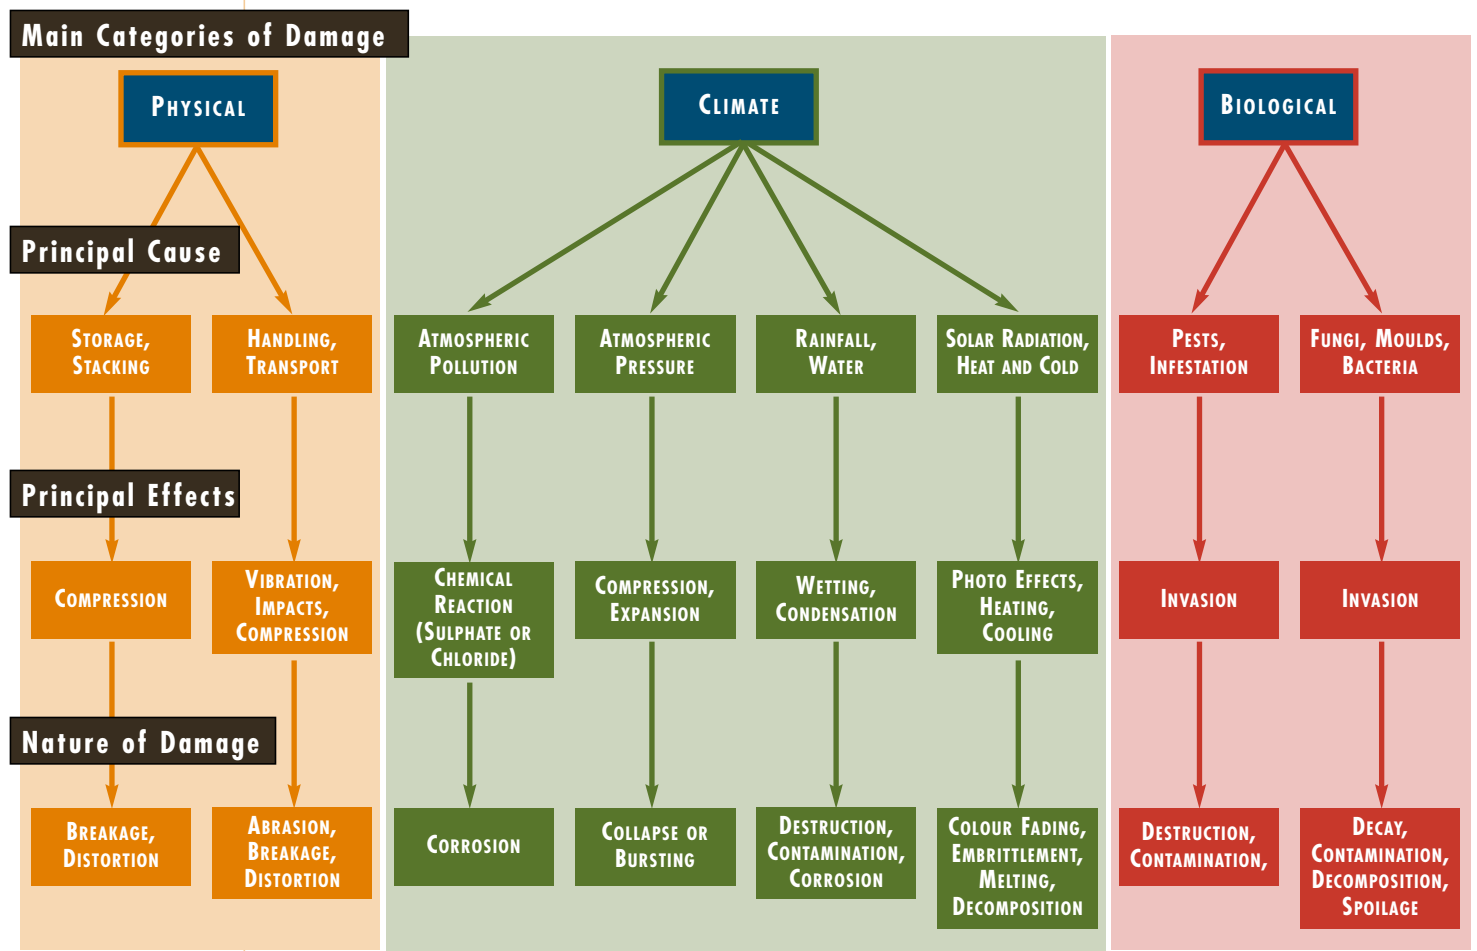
Main Categories of Damage

Physical

Climate

Biological

Principal Cause

Storage, Stacking

Handling, Transport

Atmospheric Pollution

Atmospheric Pressure

Rainfall, Water

Solar Radiation, Heat and Cold

Pests, Infestation

Fungi, Moulds, Bacteria

Principal Effects

Compression

Vibration, Impacts, Compression

Chemical Reaction (Sulphate or Chloride)

Compression, Expansion

Wetting, Condensation

Photo Effects, Heating, Cooling

Invasion

Invasion

Nature of Damage

Breakage, Distortion

Abrasion, Breakage, Distortion

Corrosion

Collapse or Bursting

Destruction, Contamination, Corrosion

Colour Fading, Embrittlement, Melting, Decomposition

Destruction, Contamination,

Decay, Contamination, Decomposition, Spoilage